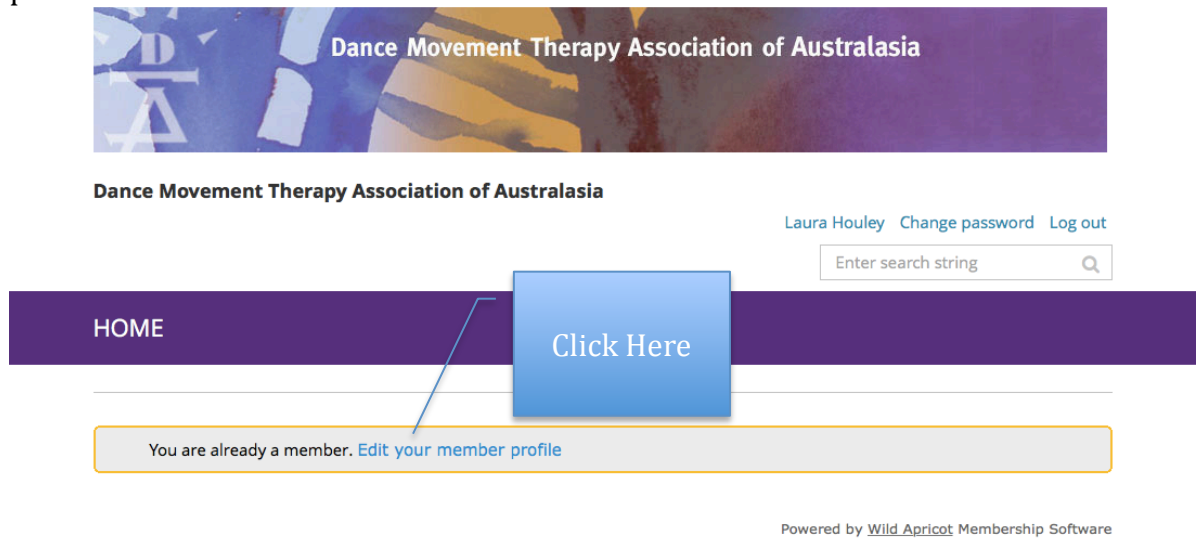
Dance Movement Therapy Association of Australasia

Dance Movement Therapy Association of Australasia

Laura Houley Change password Log out

Enter search string

HOME

Click Here

You are already a member. Edit your member profile

Powered by Wild Apricot Membership Software